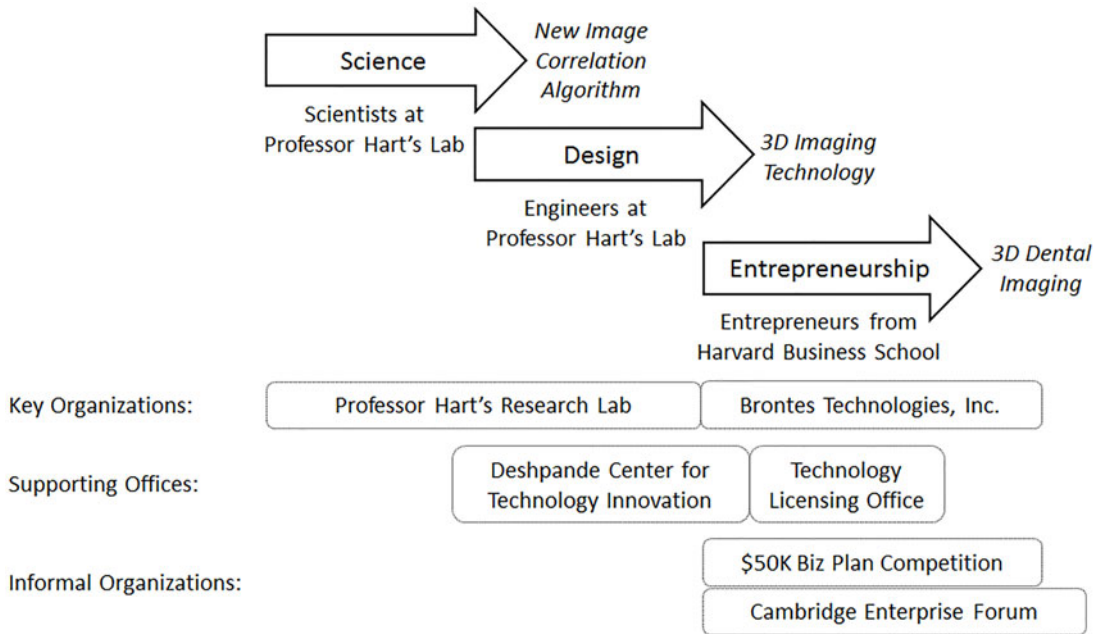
Science

*New Image Correlation Algorithm*

Scientists at Professor Hart's Lab

Design

*3D Imaging Technology*

Engineers at Professor Hart's Lab

Entrepreneurship

*3D Dental Imaging*

Entrepreneurs from Harvard Business School

Key Organizations: Professor Hart's Research Lab | Brontes Technologies, Inc.

Supporting Offices: Deshpande Center for Technology Innovation | Technology Licensing Office

Informal Organizations: \$50K Biz Plan Competition | Cambridge Enterprise Forum